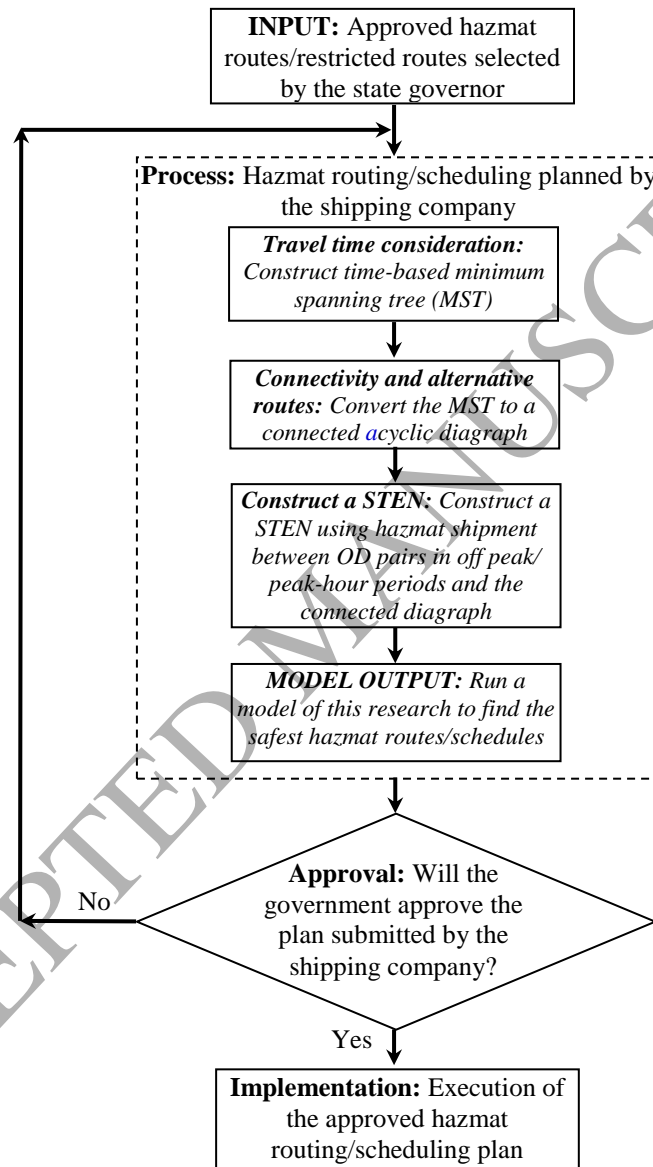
**INPUT:** Approved hazmat routes/restricted routes selected by the state governor

**Process:** Hazmat routing/scheduling planned by the shipping company

***Travel time consideration:*** *Construct time-based minimum spanning tree (MST)*

***Connectivity and alternative routes:*** *Convert the MST to a connected acyclic diagraph*

***Construct a STEN:*** *Construct a STEN using hazmat shipment between OD pairs in off peak/ peak-hour periods and the connected diagraph*

***MODEL OUTPUT:*** *Run a model of this research to find the safest hazmat routes/schedules*

**Approval:** Will the government approve the plan submitted by the shipping company?

No

Yes

**Implementation:** Execution of the approved hazmat routing/scheduling plan

ACCEPTED MANUSCRIPT